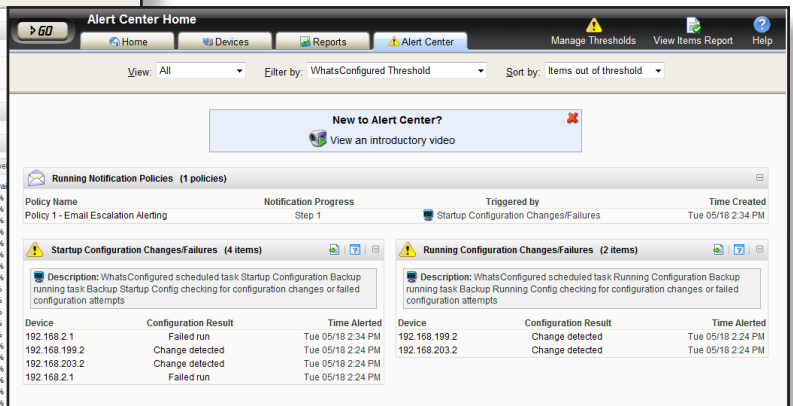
GO

Alert Center Home

Home | Devices | Reports | Alert Center

Manage Thresholds | View Items Report | Help

View: All | Filter by: WhatsConfigured Threshold | Sort by: Items out of threshold

New to Alert Center?
View an introductory video

Running Notification Policies (1 policies)

| Policy Name | Notification Progress | Triggered by | Time Created |
|---|---|---|---|
| Policy 1 - Email Escalation Alerting | Step 1 | Startup Configuration Changes/Failures | Tue 05/18 2:34 PM |

Startup Configuration Changes/Failures (4 items)

Description: WhatsConfigured scheduled task Startup Configuration Backup running task Backup Startup Config checking for configuration changes or failed configuration attempts

| Device | Configuration Result | Time Alerted |
|---|---|---|
| 192.168.2.1 | Failed run | Tue 05/18 2:34 PM |
| 192.168.199.2 | Change detected | Tue 05/18 2:24 PM |
| 192.168.203.2 | Change detected | Tue 05/18 2:24 PM |
| 192.168.2.1 | Failed run | Tue 05/18 2:24 PM |

Running Configuration Changes/Failures (2 items)

Description: WhatsConfigured scheduled task Running Configuration Backup running task Backup Running Config checking for configuration changes or failed configuration attempts

| Device | Configuration Result | Time Alerted |
|---|---|---|
| 192.168.199.2 | Change detected | Tue 05/18 2:24 PM |
| 192.168.203.2 | Change detected | Tue 05/18 2:24 PM |